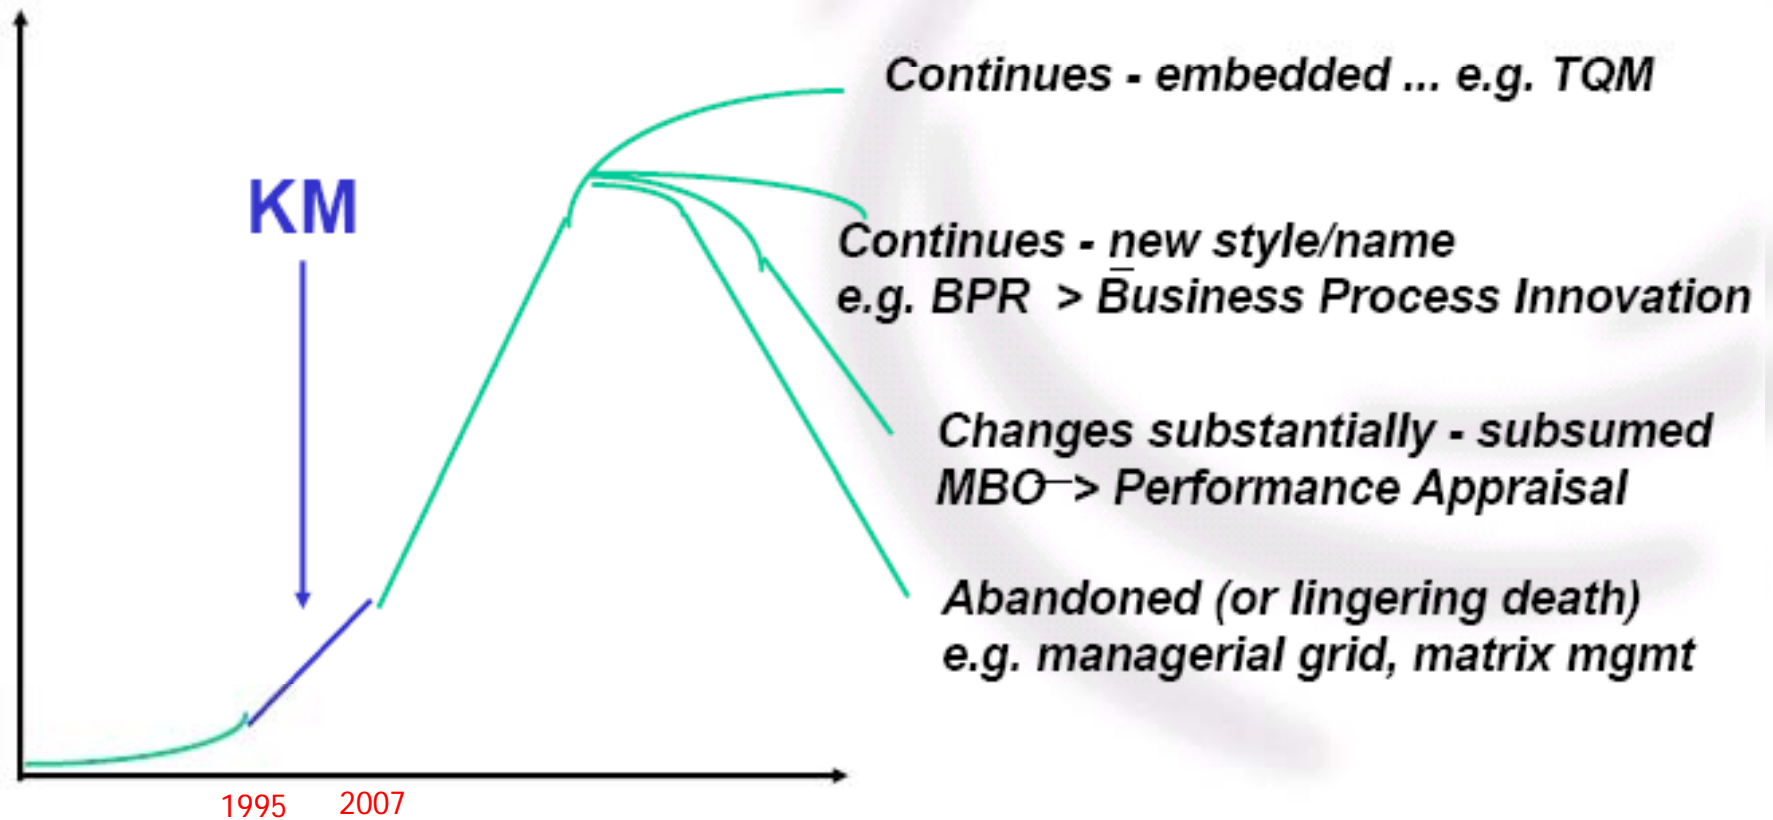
KM

Continues - embedded ... e.g. TQM

Continues - new style/name
e.g. BPR > Business Process Innovation

Changes substantially - subsumed
MBO—> Performance Appraisal

Abandoned (or lingering death)
e.g. managerial grid, matrix mgmt

1995 2007